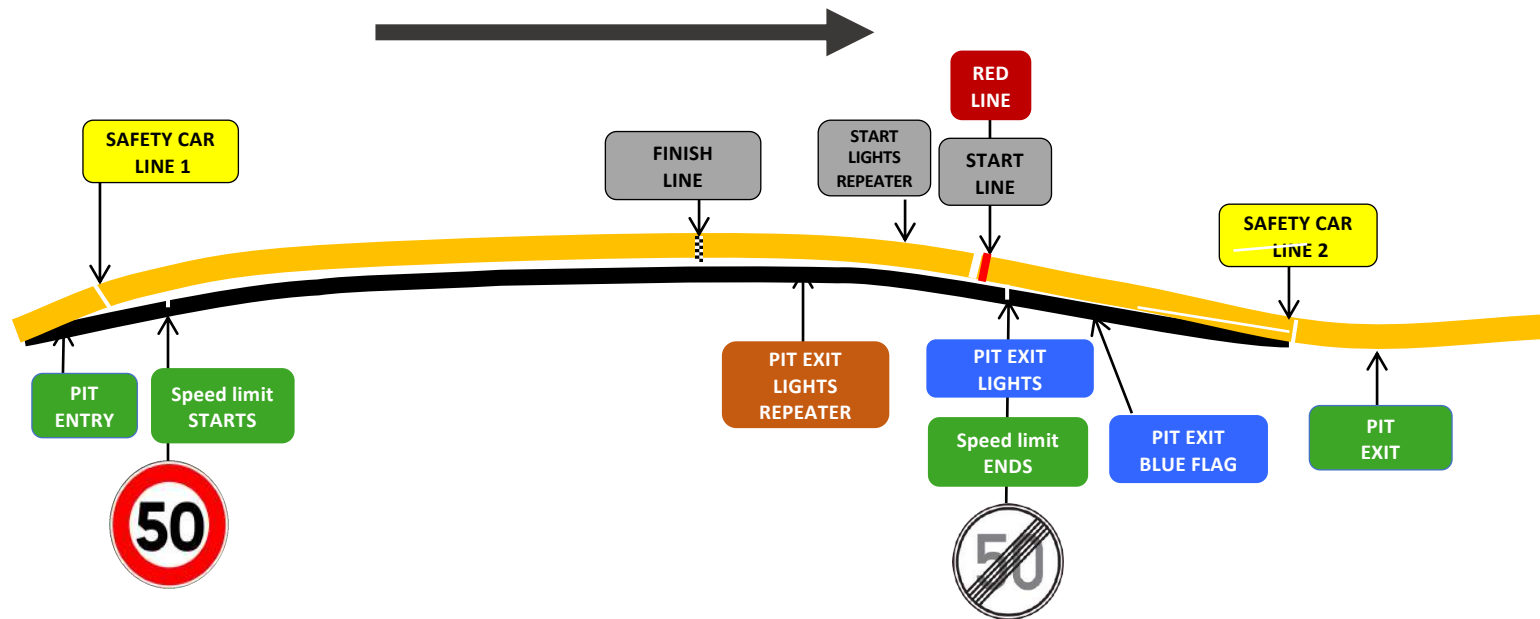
SAFETY CAR LINE 1

FINISH LINE

START LIGHTS REPEATER

RED LINE

START LINE

SAFETY CAR LINE 2

PIT ENTRY

Speed limit STARTS

50

PIT EXIT LIGHTS REPEATER

PIT EXIT LIGHTS

Speed limit ENDS

50

PIT EXIT BLUE FLAG

PIT EXIT